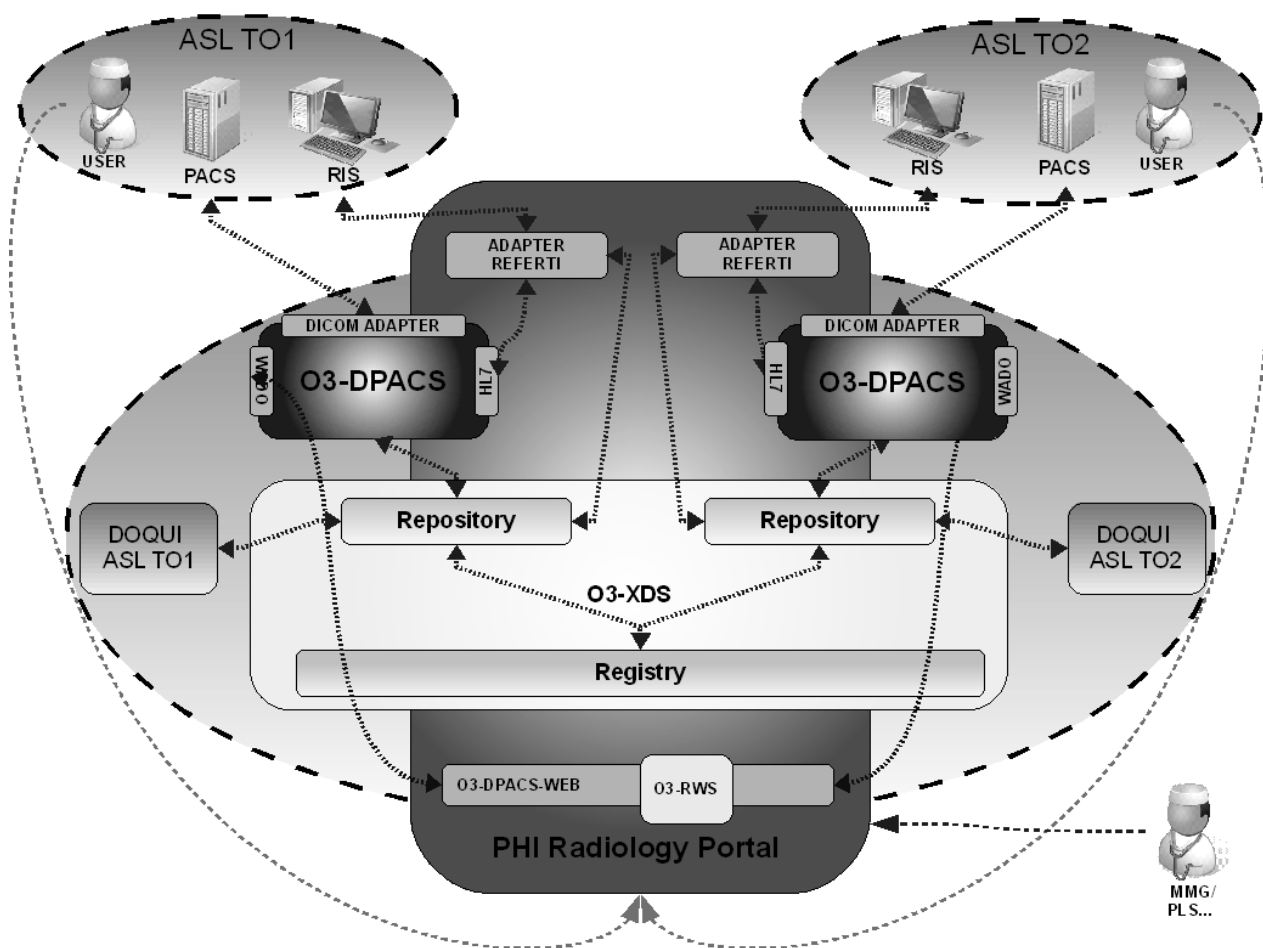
ASL TO1

USER

PACS

RIS

ASL TO2

RIS

PACS

USER

ADAPTER REFERTI

ADAPTER REFERTI

DICOM ADAPTER

WADO

O3-DPACS

HL7

DICOM ADAPTER

HL7

O3-DPACS

WADO

DOQUI ASL TO1

Repository

Repository

DOQUI ASL TO2

O3-XDS

Registry

O3-DPACS-WEB

O3-RWS

PHI Radiology Portal

MMG/ PLS...